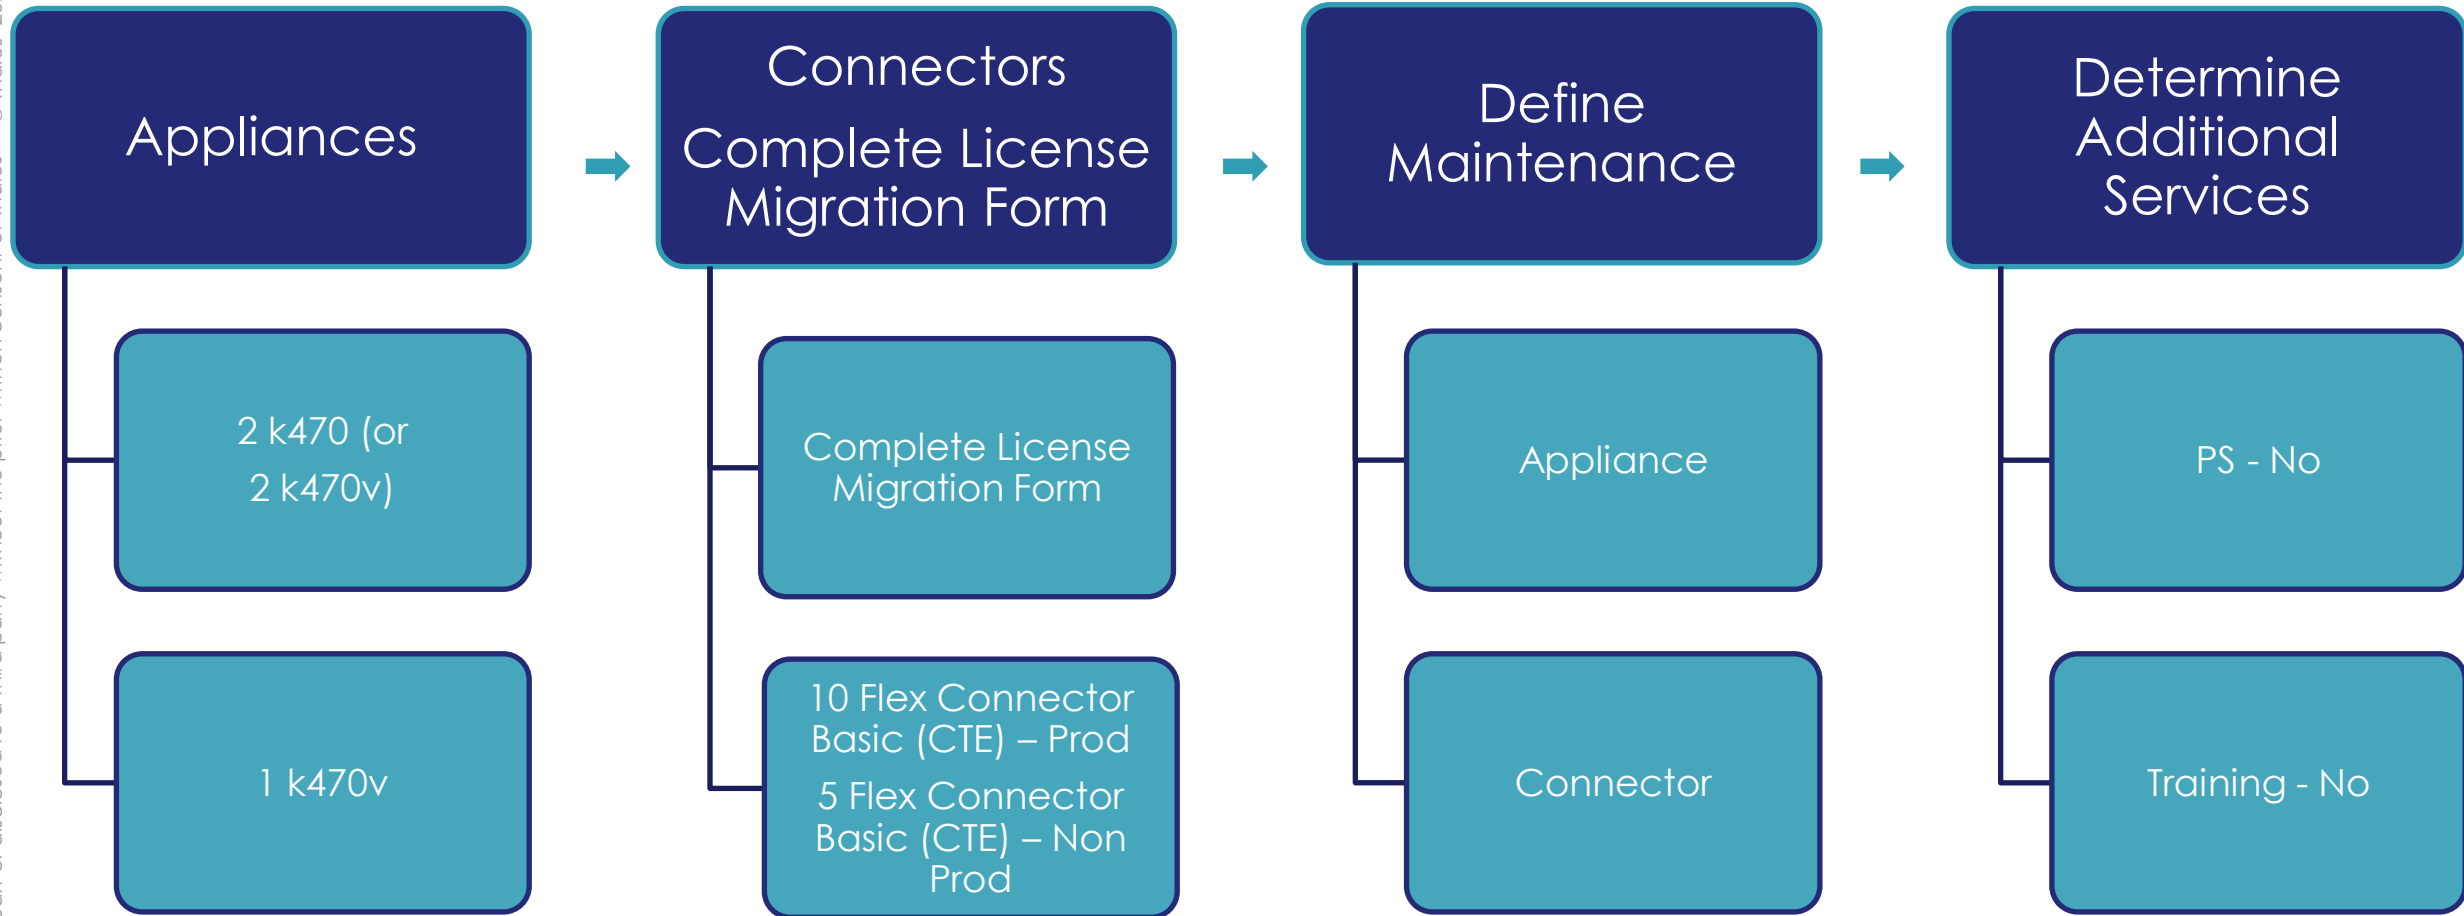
Appliances

2 k470 (or 2 k470v)

1 k470v

Connectors

Complete License Migration Form

Complete License Migration Form

10 Flex Connector Basic (CTE) – Prod

5 Flex Connector Basic (CTE) – Non Prod

Define Maintenance

Appliance

Connector

Determine Additional Services

PS - No

Training - No